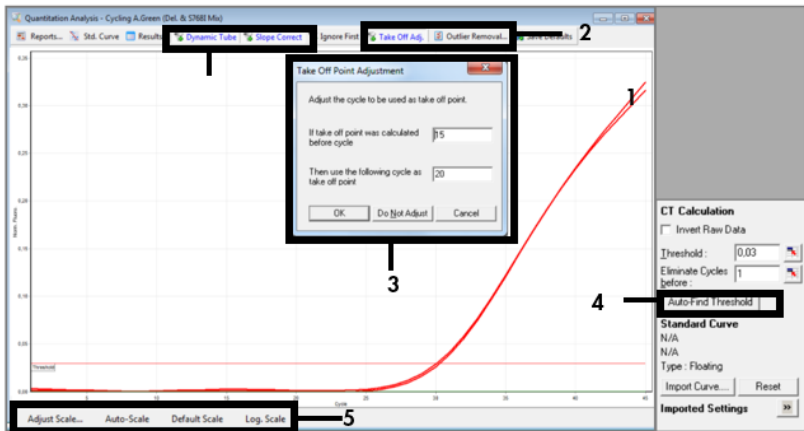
Quantitation Analysis - Cycling A.Green (Del. & S768I Mix)

Reports... Std. Curve Results Dynamic Tube Slope Correct Ignore First Take Off Adj. Outlier Removal... Save Defaults

1

2

Take Off Point Adjustment

Adjust the cycle to be used as take off point.

If take off point was calculated before cycle 15

Then use the following cycle as take off point 20

OK Do Not Adjust Cancel

3

Threshold

Cycle

CT Calculation

Invert Raw Data

Threshold : 0,03

Eliminate Cycles before : 1

4

Auto-Find Threshold

Standard Curve

N/A

N/A

Type : Floating

Import Curve... Reset

Imported Settings

Adjust Scale... Auto-Scale Default Scale Log. Scale

5